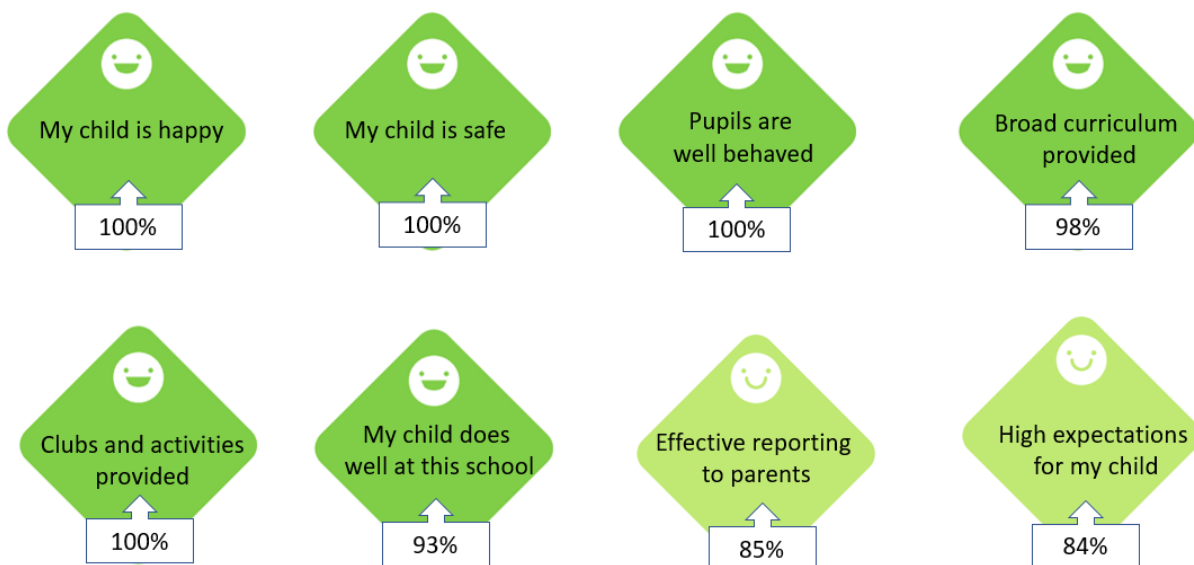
My child is happy

100%

My child is safe

100%

Pupils are well behaved

100%

Broad curriculum provided

98%

Clubs and activities provided

100%

My child does well at this school

93%

Effective reporting to parents

85%

High expectations for my child

84%